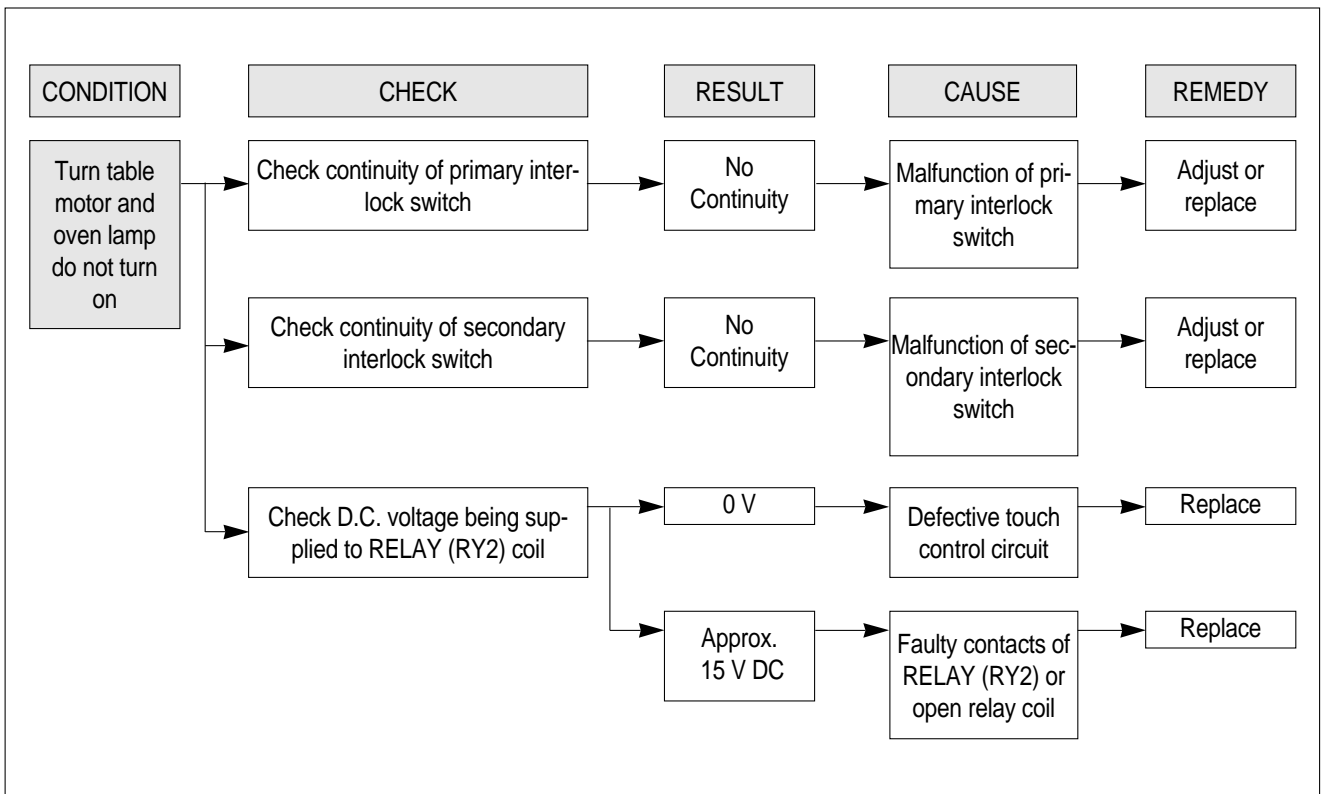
CONDITION

CHECK

RESULT

CAUSE

REMEDY

Turn table motor and oven lamp do not turn on

Check continuity of primary interlock switch

No Continuity

Malfunction of primary interlock switch

Adjust or replace

Check continuity of secondary interlock switch

No Continuity

Malfunction of secondary interlock switch

Adjust or replace

Check D.C. voltage being supplied to RELAY (RY2) coil

0 V

Defective touch control circuit

Replace

Approx. 15 V DC

Faulty contacts of RELAY (RY2) or open relay coil

Replace